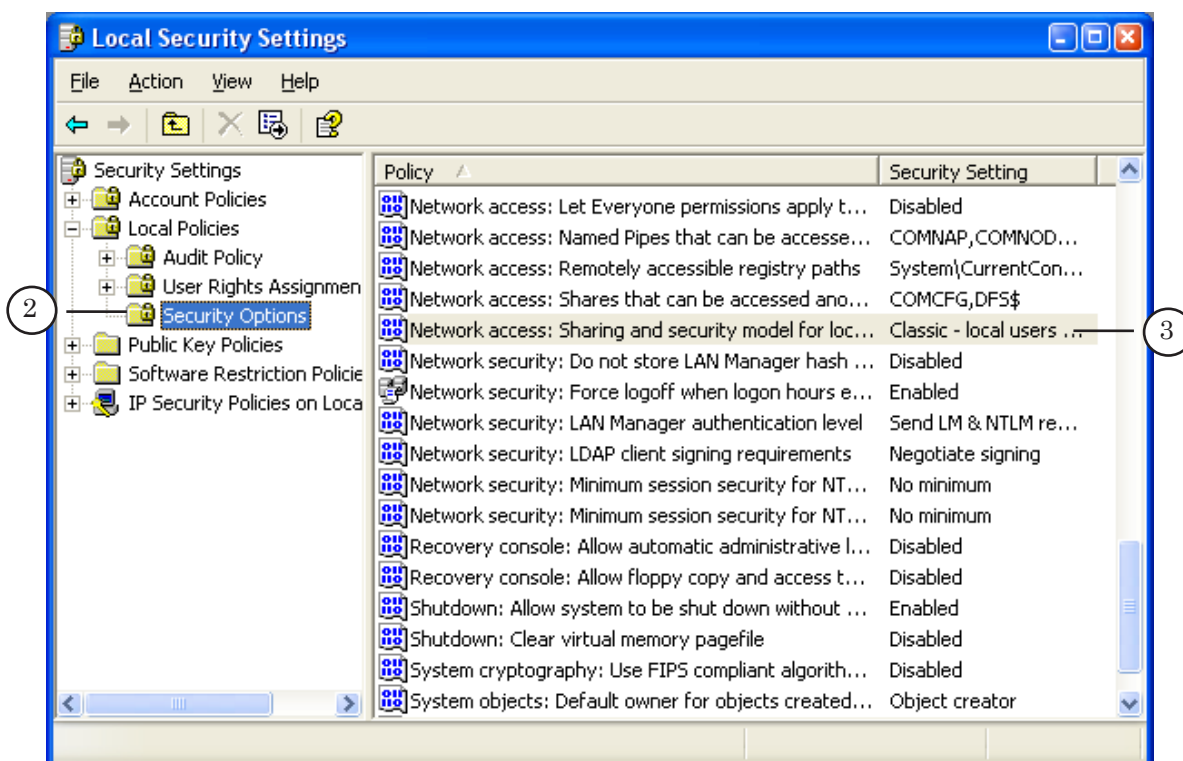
Local Security Settings

File Action View Help

Security Settings
Account Policies
Local Policies
Audit Policy
User Rights Assignmen
Security Options
Public Key Policies
Software Restriction Policie
IP Security Policies on Loca

2

| Policy | Security Setting |
|---|---|
| Network access: Let Everyone permissions apply t... | Disabled |
| Network access: Named Pipes that can be accesse... | COMNAP,COMNOD... |
| Network access: Remotely accessible registry paths | System\CurrentCon... |
| Network access: Shares that can be accessed ano... | COMCFG,DFS$ |
| Network access: Sharing and security model for loc... | Classic - local users ... |
| Network security: Do not store LAN Manager hash ... | Disabled |
| Network security: Force logoff when logon hours e... | Enabled |
| Network security: LAN Manager authentication level | Send LM & NTLM re... |
| Network security: LDAP client signing requirements | Negotiate signing |
| Network security: Minimum session security for NT... | No minimum |
| Network security: Minimum session security for NT... | No minimum |
| Recovery console: Allow automatic administrative l... | Disabled |
| Recovery console: Allow floppy copy and access t... | Disabled |
| Shutdown: Allow system to be shut down without ... | Enabled |
| Shutdown: Clear virtual memory pagefile | Disabled |
| System cryptography: Use FIPS compliant algorith... | Disabled |
| System objects: Default owner for objects created... | Object creator |

3